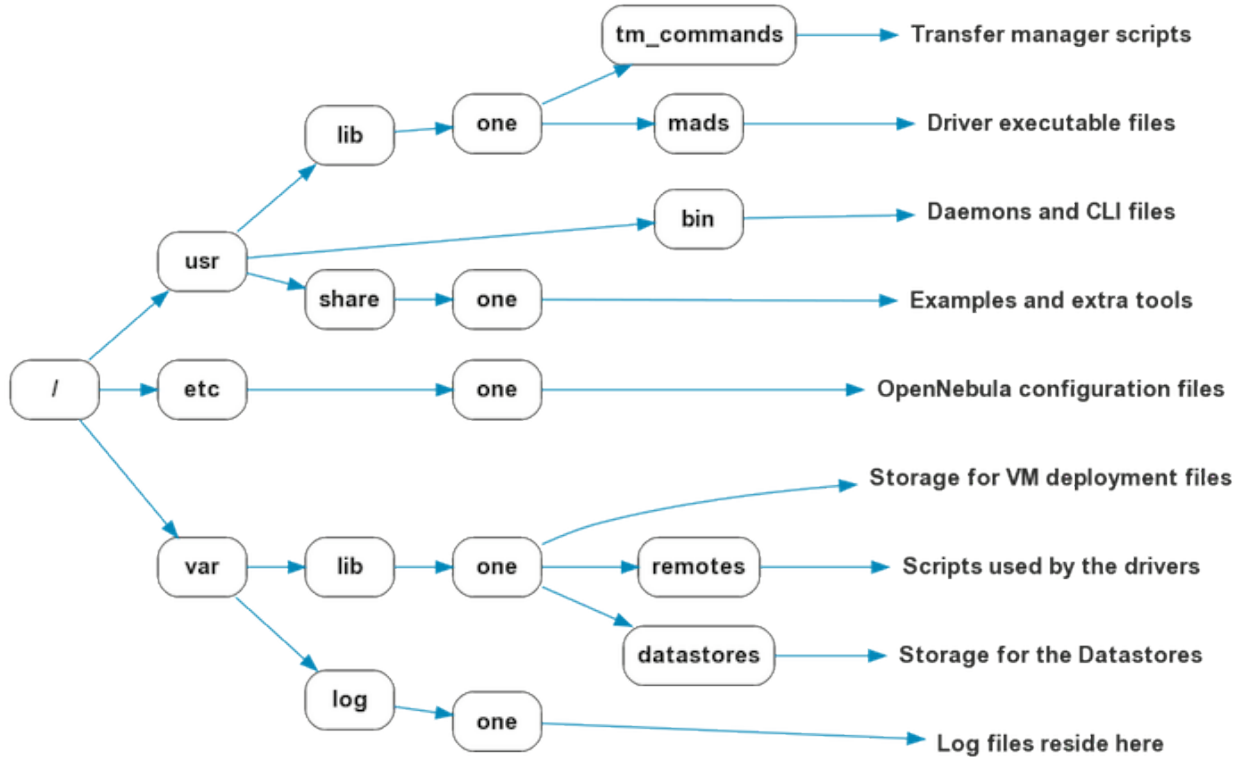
tm_commands
Transfer manager scripts
lib
one
mads
Driver executable files
bin
Daemons and CLI files
usr
share
one
Examples and extra tools
/
etc
one
OpenNebula configuration files
Storage for VM deployment files
var
lib
one
remotes
Scripts used by the drivers
datastores
Storage for the Datastores
log
one
Log files reside here